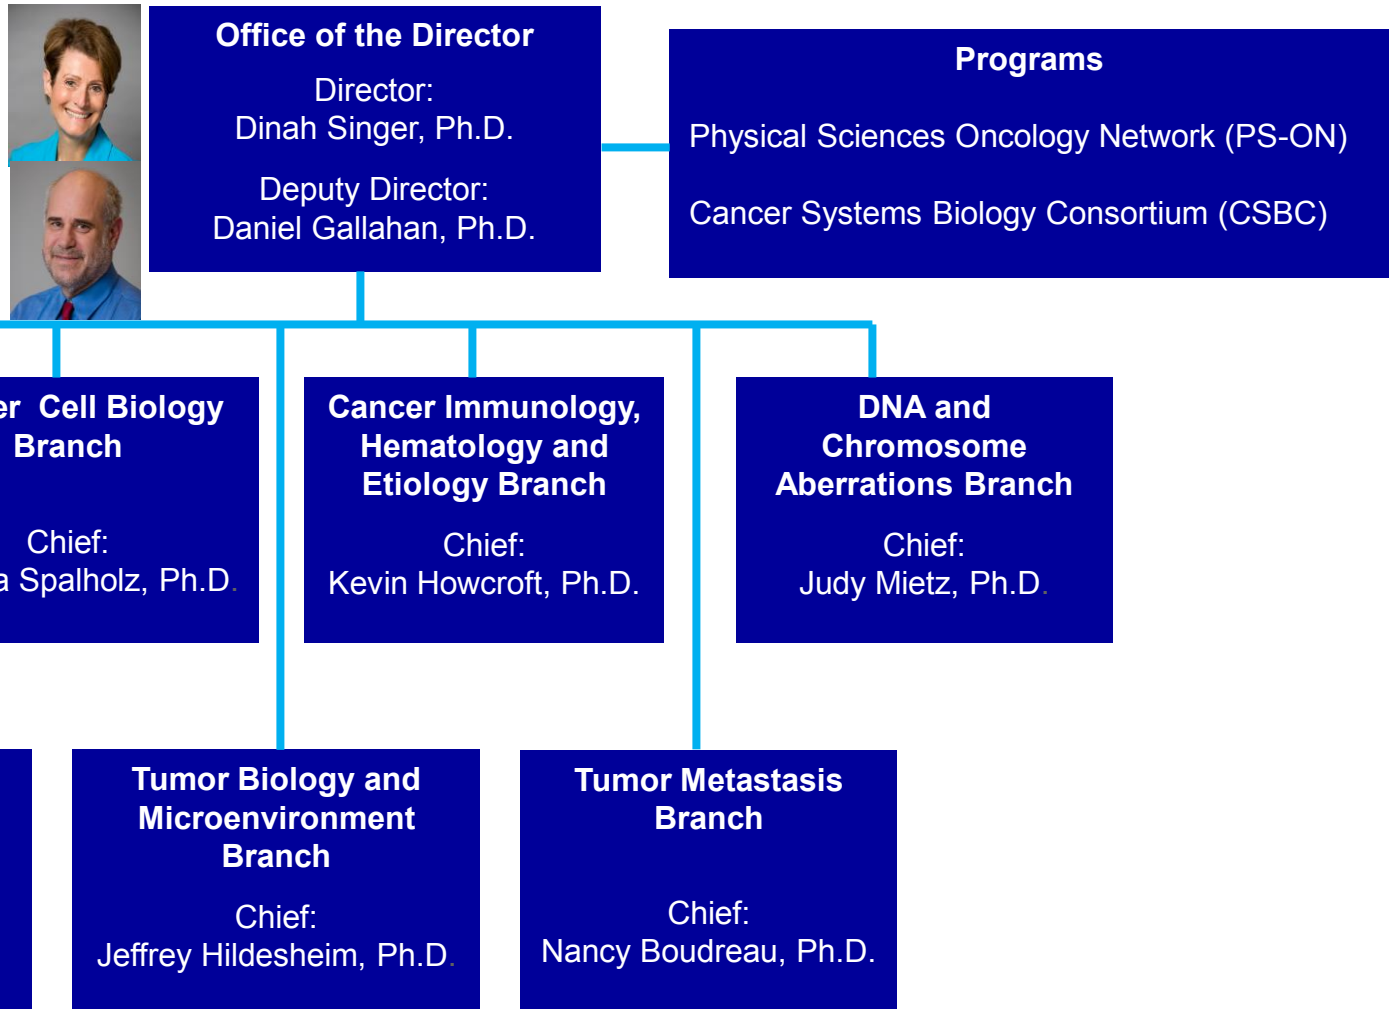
Office of the Director

Director:
Dinah Singer, Ph.D.

Deputy Director:
Daniel Gallahan, Ph.D.

Programs

Physical Sciences Oncology Network (PS-ON)

Cancer Systems Biology Consortium (CSBC)

er Cell Biology Branch

Chief:
a Spalholz, Ph.D.

Cancer Immunology, Hematology and Etiology Branch

Chief:
Kevin Howcroft, Ph.D.

DNA and Chromosome Aberrations Branch

Chief:
Judy Mietz, Ph.D.

Tumor Biology and Microenvironment Branch

Chief:
Jeffrey Hildesheim, Ph.D.

Tumor Metastasis Branch

Chief:
Nancy Boudreau, Ph.D.